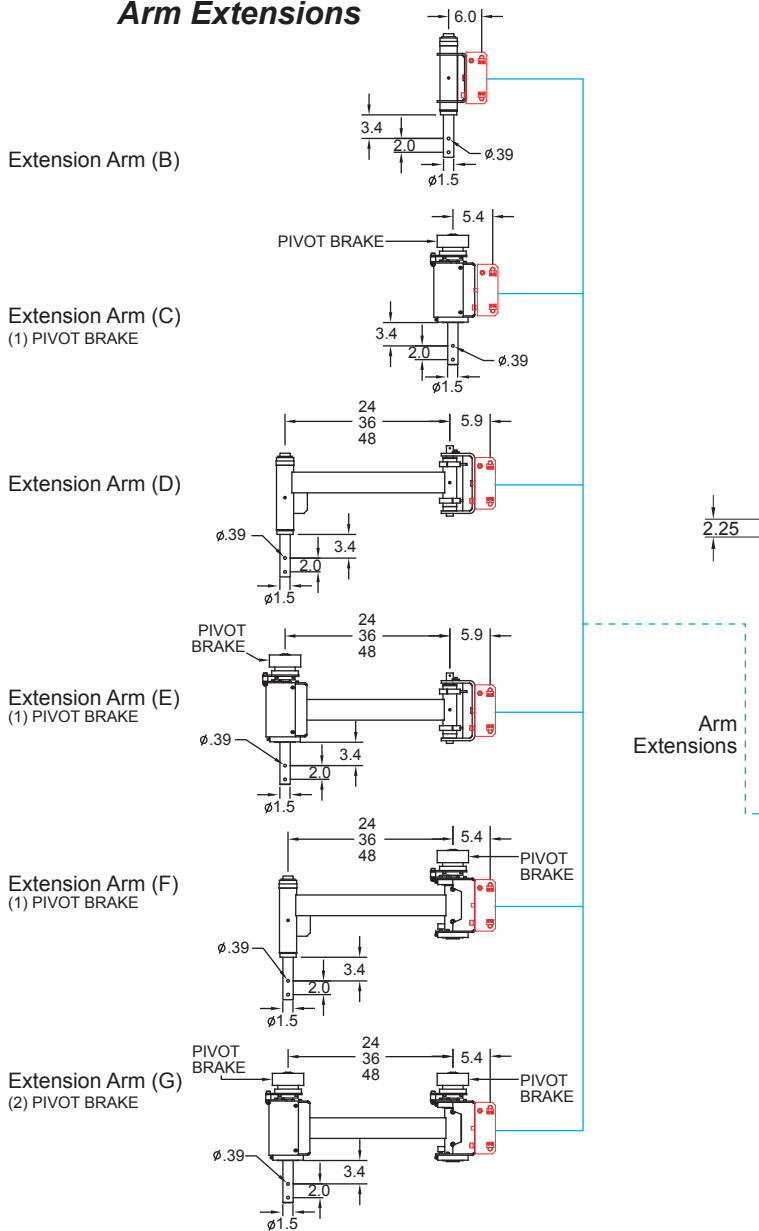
Arm Extensions

6.0
3.4
2.0
ø.39
ø1.5
Extension Arm (B)

PIVOT BRAKE
5.4
3.4
2.0
ø.39
ø1.5
Extension Arm (C)
(1) PIVOT BRAKE

24
36
48
5.9
ø.39
3.4
2.0
ø1.5
Extension Arm (D)

2.25

PIVOT BRAKE
24
36
48
5.9
Extension Arm (E)
(1) PIVOT BRAKE
ø.39
3.4
2.0
ø1.5

Arm Extensions

24
36
48
5.4
PIVOT BRAKE
Extension Arm (F)
(1) PIVOT BRAKE
ø.39
3.4
2.0
ø1.5

PIVOT BRAKE
24
36
48
5.4
PIVOT BRAKE
Extension Arm (G)
(2) PIVOT BRAKE
ø.39
3.4
2.0
ø1.5